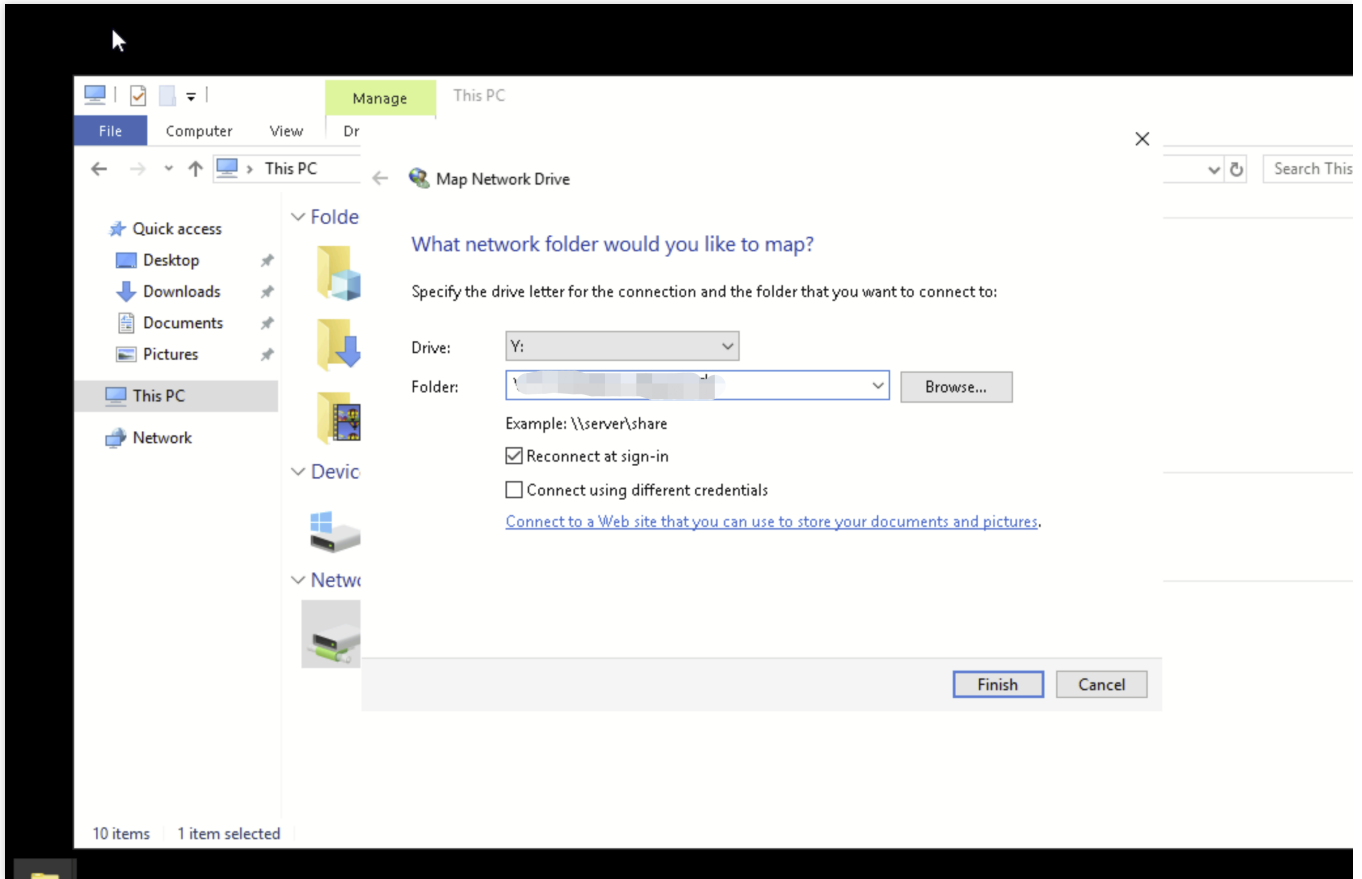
Manage
This PC
File
Computer
View
Dr
This PC
Search This
Quick access
Desktop
Downloads
Documents
Pictures
This PC
Network
Folde
Devic
Netw
Map Network Drive
What network folder would you like to map?
Specify the drive letter for the connection and the folder that you want to connect to:
Drive: Y:
Folder: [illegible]
Browse...
Example: \\server\share
Reconnect at sign-in
Connect using different credentials
Connect to a Web site that you can use to store your documents and pictures.
Finish
Cancel
10 items
1 item selected